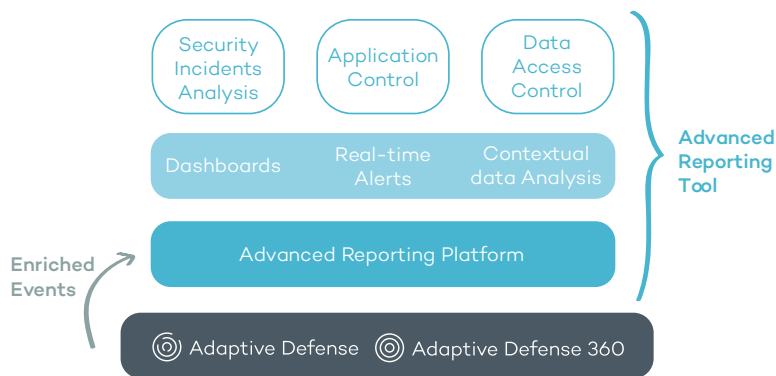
Security Incidents Analysis

Application Control

Data Access Control

Dashboards

Real-time Alerts

Contextual data Analysis

Advanced Reporting Tool

Enriched Events

Advanced Reporting Platform

Adaptive Defense

Adaptive Defense 360